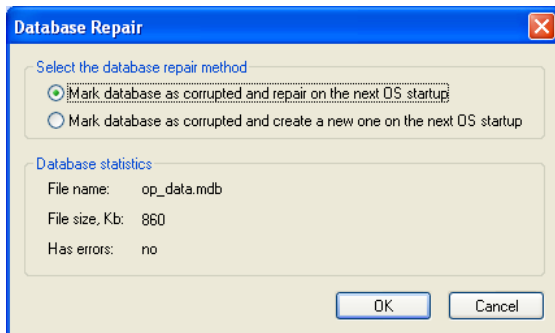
Database Repair

Select the database repair method

Mark database as corrupted and repair on the next OS startup

Mark database as corrupted and create a new one on the next OS startup

Database statistics

File name: op_data.mdb

File size, Kb: 860

Has errors: no

OK

Cancel